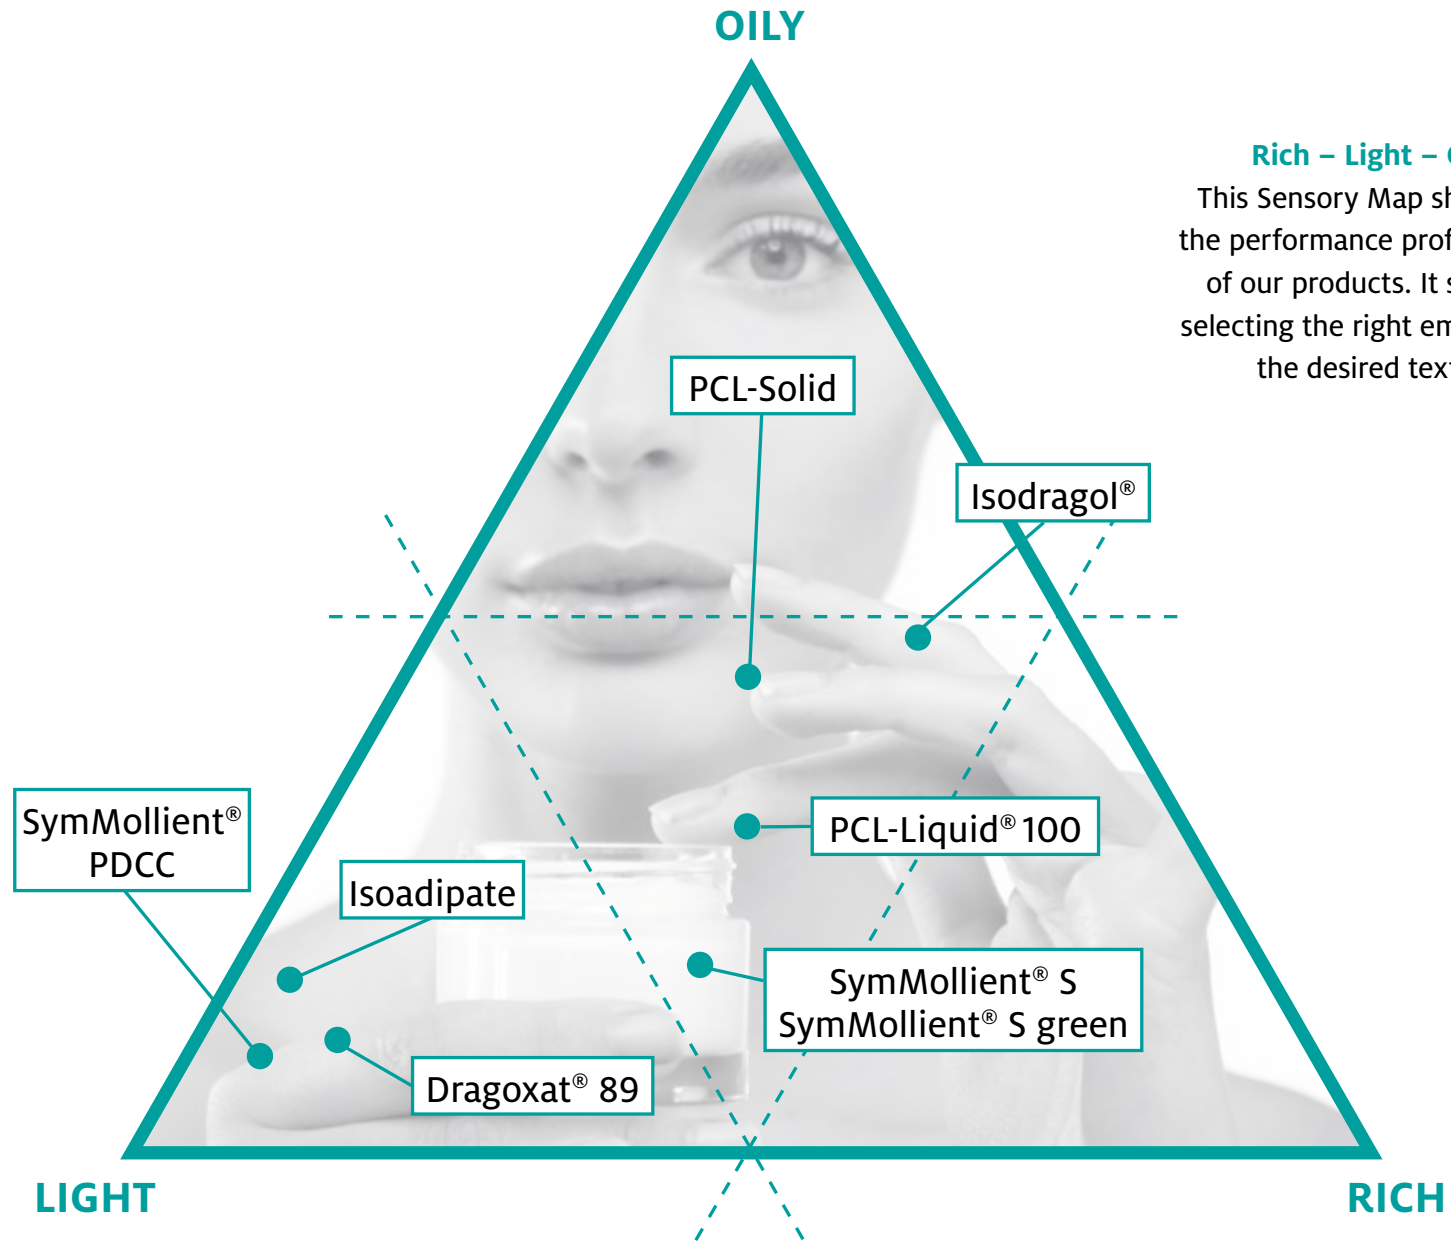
OILY

Rich – Light – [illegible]
This Sensory Map sh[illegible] the performance prof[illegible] of our products. It s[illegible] selecting the right em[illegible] the desired tex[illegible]

PCL-Solid

Isodragol®

SymMollient® PDCC

Isoadipate

PCL-Liquid® 100

SymMollient® S
SymMollient® S green

Dragoxat® 89

LIGHT

RICH